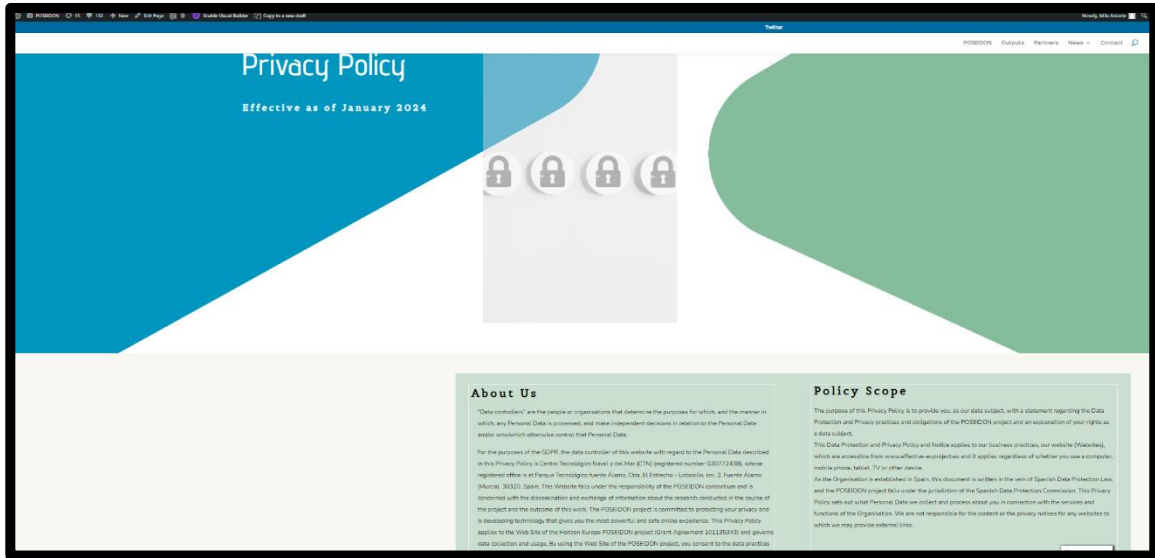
POSEIDON 11 132 + New Edit Page 0 Enable Visual Builder Copy to a new draft

Howdy, Mila Aniorte

Twitter

POSEIDON Outputs Partners News Contact

Privacy Policy

Effective as of January 2024

About Us

"Data controllers" are the people or organisations that determine the purposes for which, and the manner in which, any Personal Data is processed, and make independent decisions in relation to the Personal Data and/or who/which otherwise control that Personal Data.

For the purposes of the GDPR, the data controller of this website with regard to the Personal Data described in this Privacy Policy is Centro Tecnológico Naval y del Mar (CTN) (registered number G30772438), whose registered office is at Parque Tecnológico fuente Álamo, Ctra. El Estrecho – Lobosillo, km. 2, Fuente Álamo (Murcia), 30320, Spain. This Website falls under the responsibility of the POSEIDON consortium and is concerned with the dissemination and exchange of information about the research conducted in the course of the project and the outcome of this work. The POSEIDON project is committed to protecting your privacy and is developing technology that gives you the most powerful and safe online experience. This Privacy Policy applies to the Web Site of the Horizon Europe POSEIDON project (Grant Agreement 101135343) and governs data collection and usage. By using the Web Site of the POSEIDON project, you consent to the data practices

Policy Scope

The purpose of this Privacy Policy is to provide you, as our data subject, with a statement regarding the Data Protection and Privacy practices and obligations of the POSEIDON project and an explanation of your rights as a data subject.

This Data Protection and Privacy Policy and Notice applies to our business practices, our website (Websites), which are accessible from www.effective-ecproject.eu and it applies regardless of whether you use a computer, mobile phone, tablet, TV or other device.

As the Organisation is established in Spain, this document is written in the vein of Spanish Data Protection Law and the POSEIDON project falls under the jurisdiction of the Spanish Data Protection Commission. This Privacy Policy sets out what Personal Data we collect and process about you in connection with the services and functions of the Organisation. We are not responsible for the content or the privacy notices for any websites to which we may provide external links.